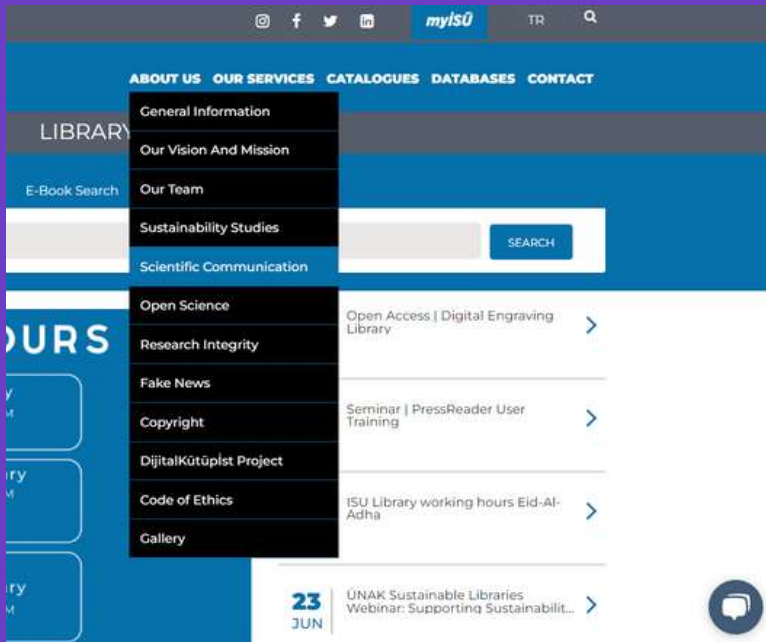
myISÜ TR

ABOUT US OUR SERVICES CATALOGUES DATABASES CONTACT

General Information
Our Vision And Mission
Our Team
Sustainability Studies
Scientific Communication
Open Science
Research Integrity
Fake News
Copyright
DijitalKütüpIst Project
Code of Ethics
Gallery

LIBRARY

E-Book Search

SEARCH

OURS

y
M

ry
M

ry
M

Open Access | Digital Engraving Library

Seminar | PressReader User Training

ISU Library working hours Eid-Al-Adha

23
JUN

ÜNAK Sustainable Libraries Webinar: Supporting Sustainabilit...